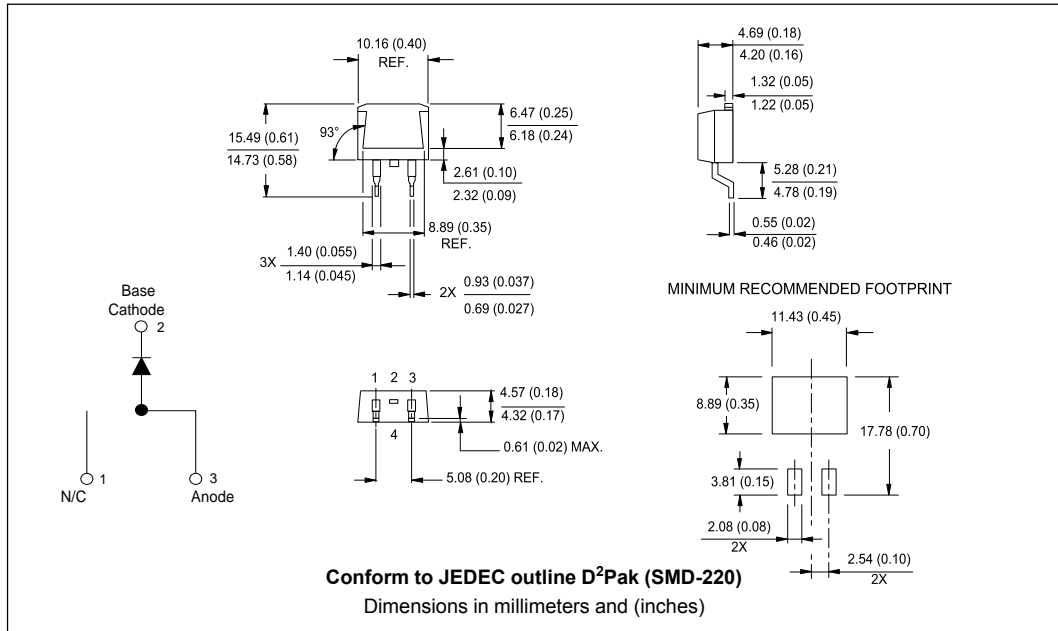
10.16 (0.40)
REF.

6.47 (0.25)
6.18 (0.24)

15.49 (0.61)
14.73 (0.58)

93°

2.61 (0.10)
2.32 (0.09)

8.89 (0.35)
REF.

3X 1.40 (0.055)
1.14 (0.045)

2X 0.93 (0.037)
0.69 (0.027)

4.69 (0.18)
4.20 (0.16)

1.32 (0.05)
1.22 (0.05)

5.28 (0.21)
4.78 (0.19)

0.55 (0.02)
0.46 (0.02)

Base
Cathode
2

1
N/C

3
Anode

1 2 3
4

4.57 (0.18)
4.32 (0.17)

0.61 (0.02) MAX.

5.08 (0.20) REF.

MINIMUM RECOMMENDED FOOTPRINT

11.43 (0.45)

8.89 (0.35)

17.78 (0.70)

3.81 (0.15)

2.08 (0.08)
2X

2.54 (0.10)
2X

**Conform to JEDEC outline D$^2$Pak (SMD-220)**

Dimensions in millimeters and (inches)